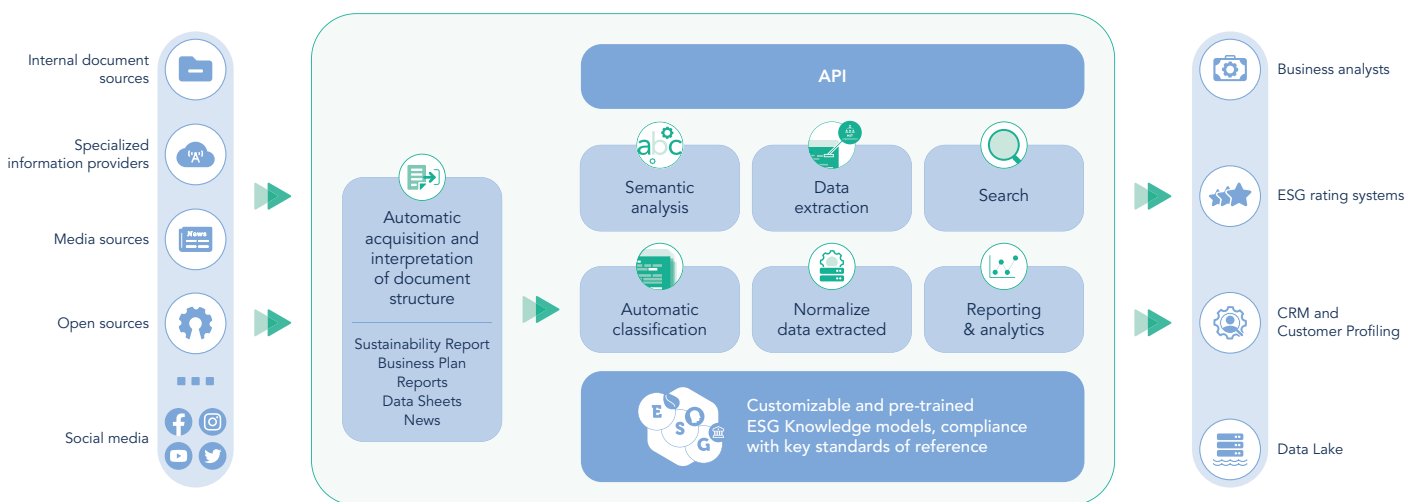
Internal document sources

Specialized information providers

Media sources

Open sources

Social media

Automatic acquisition and interpretation of document structure

Sustainability Report
Business Plan
Reports
Data Sheets
News

API

Semantic analysis

Data extraction

Search

Automatic classification

Normalize data extracted

Reporting & analytics

E S G

Customizable and pre-trained ESG Knowledge models, compliance with key standards of reference

Business analysts

ESG rating systems

CRM and Customer Profiling

Data Lake